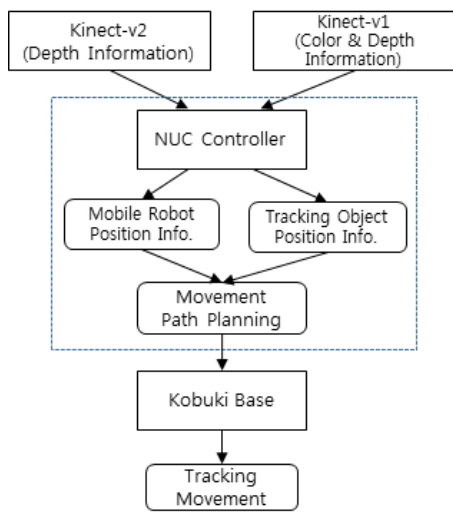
Kinect-v2
(Depth Information)

Kinect-v1
(Color & Depth Information)

NUC Controller

Mobile Robot
Position Info.

Tracking Object
Position Info.

Movement
Path Planning

Kobuki Base

Tracking
Movement